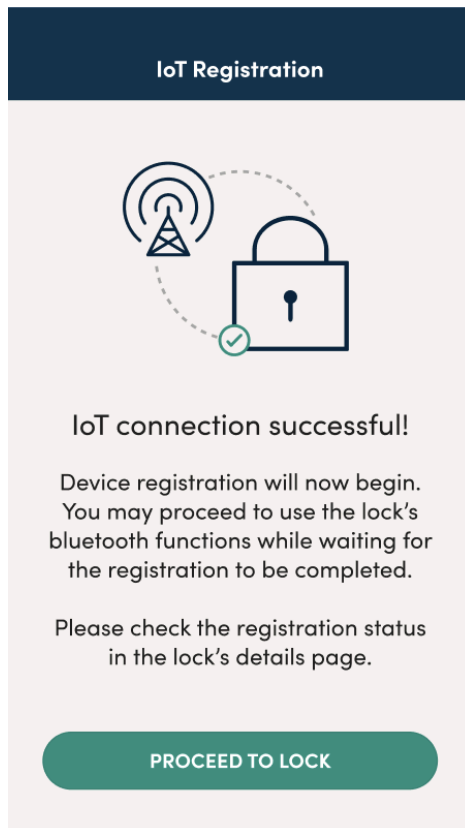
IoT Registration

IoT connection successful!

Device registration will now begin. You may proceed to use the lock’s bluetooth functions while waiting for the registration to be completed.

Please check the registration status in the lock’s details page.

PROCEED TO LOCK